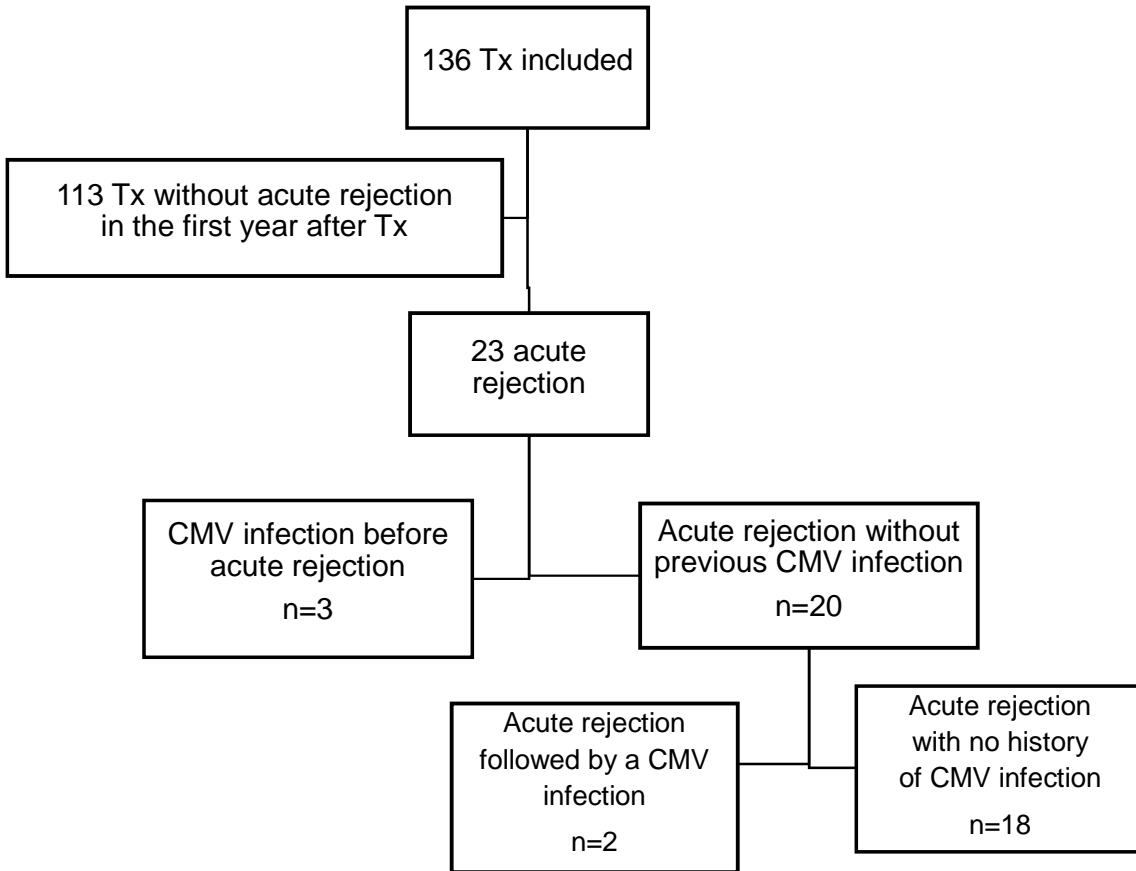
136 Tx included

113 Tx without acute rejection in the first year after Tx

23 acute rejection

CMV infection before acute rejection

n=3

Acute rejection without previous CMV infection

n=20

Acute rejection followed by a CMV infection

n=2

Acute rejection with no history of CMV infection

n=18